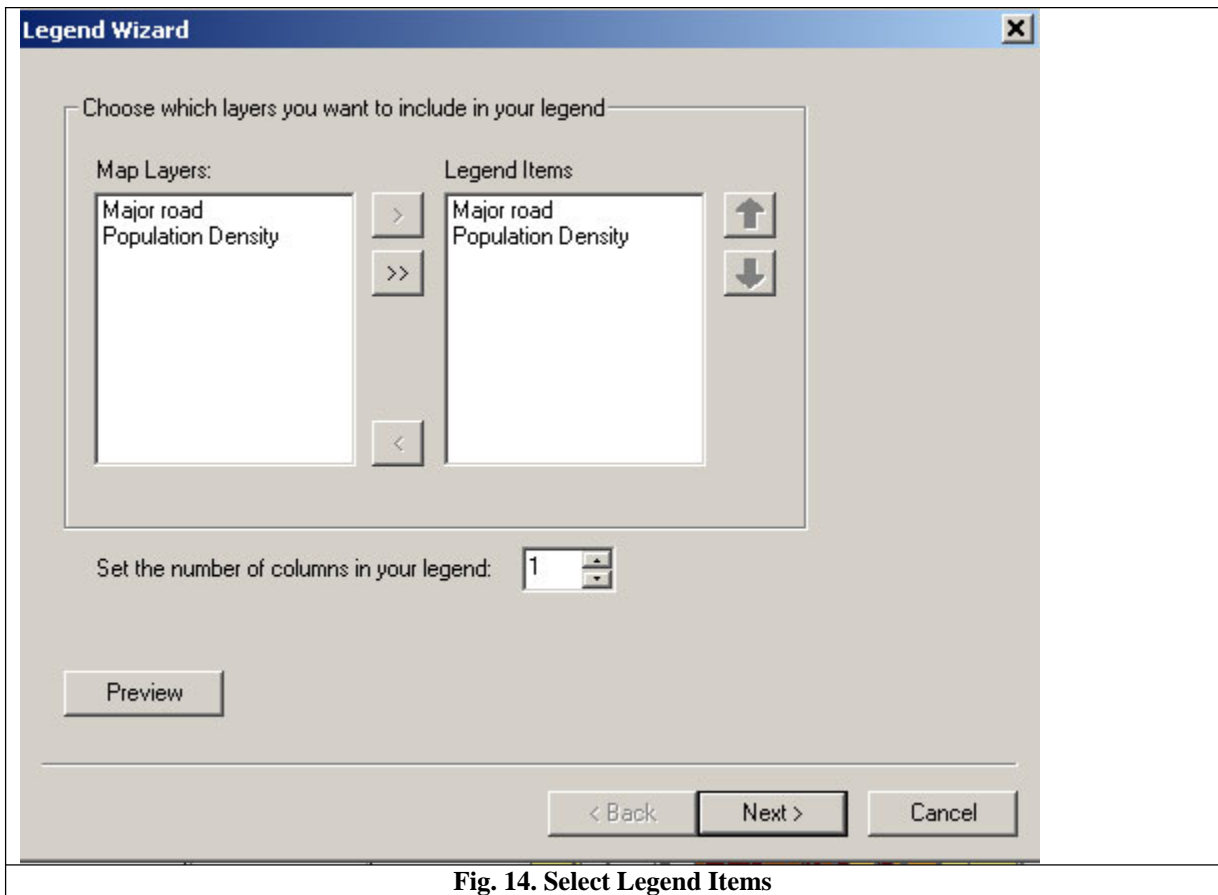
Legend Wizard

Choose which layers you want to include in your legend

Map Layers:

Major road
Population Density

Legend Items

Major road
Population Density

>

>>

<

Set the number of columns in your legend: 1

Preview

< Back

Next >

Cancel

Fig. 14. Select Legend Items